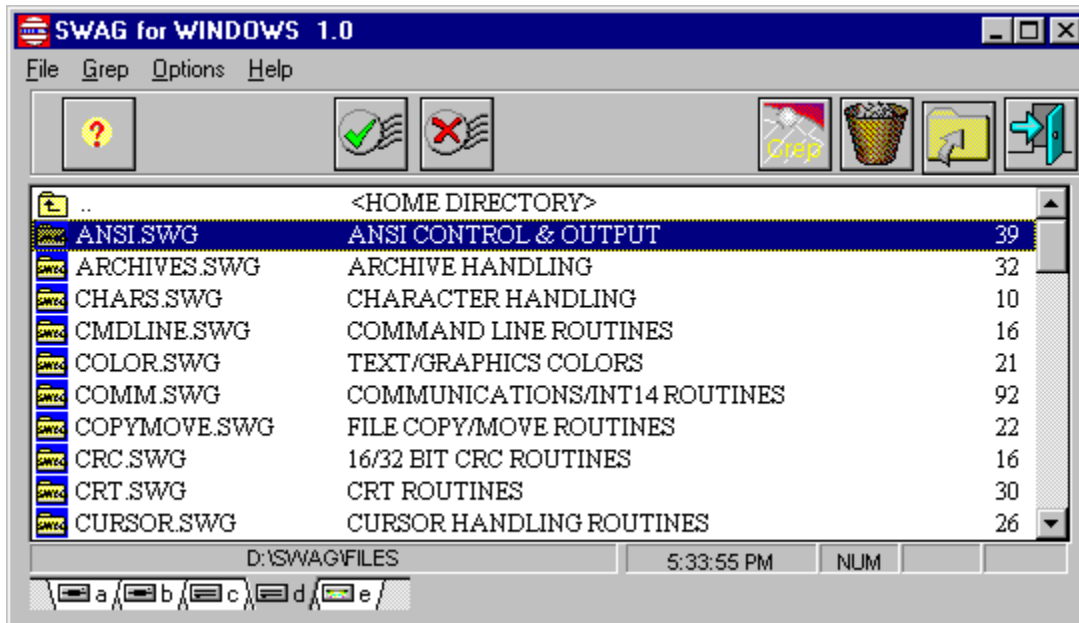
SWAG for WINDOWS 1.0

File Grep Options Help

?

Grep

| | | |
|---|---|---|
| .. | <HOME DIRECTORY> | |
| ANSI.SWG | ANSI CONTROL & OUTPUT | 39 |
| ARCHIVES.SWG | ARCHIVE HANDLING | 32 |
| CHARS.SWG | CHARACTER HANDLING | 10 |
| CMDLINE.SWG | COMMAND LINE ROUTINES | 16 |
| COLOR.SWG | TEXT/GRAPHICS COLORS | 21 |
| COMM.SWG | COMMUNICATIONS/INT14 ROUTINES | 92 |
| COPYMOVE.SWG | FILE COPY/MOVE ROUTINES | 22 |
| CRC.SWG | 16/32 BIT CRC ROUTINES | 16 |
| CRT.SWG | CRT ROUTINES | 30 |
| CURSOR.SWG | CURSOR HANDLING ROUTINES | 26 |

D:\SWAG\FILES 5:33:55 PM NUM

a b c d e